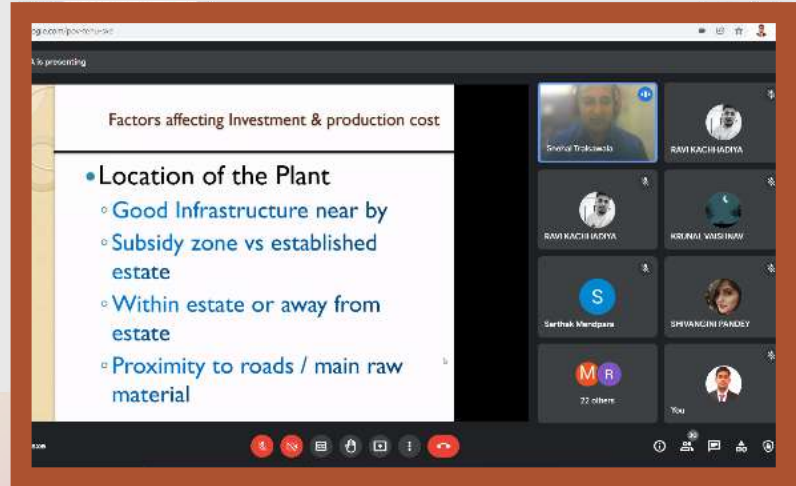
A is presenting

Factors affecting Investment & production cost

• Location of the Plant
◦ Good Infrastructure near by
◦ Subsidy zone vs established estate
◦ Within estate or away from estate
◦ Proximity to roads / main raw material

Snehal Trakiawala
RAVI KACHHADIYA
RAVI KACHHADIYA
KRUNAL VAISHNAV
S
Sarthak Mendpara
SHIVANGINI PANDEY
M R
22 others
You
30